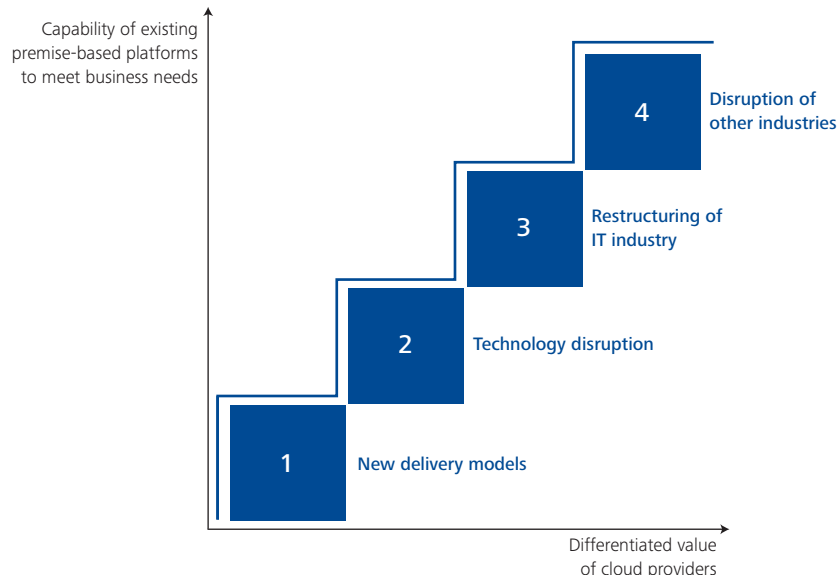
Capability of existing premise-based platforms to meet business needs

4

Disruption of other industries

3

Restructuring of IT industry

2

Technology disruption

1

New delivery models

Differentiated value of cloud providers